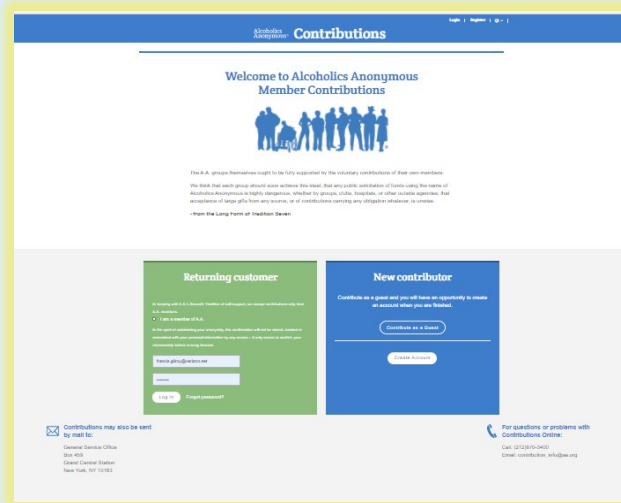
Login | Register | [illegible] |

Alcoholics Anonymous® Contributions

Welcome to Alcoholics Anonymous Member Contributions

The A.A. groups themselves ought to be fully supported by the voluntary contributions of their own members.

We think that each group should soon achieve this ideal; that any public solicitation of funds using the name of Alcoholics Anonymous is highly dangerous, whether by groups, clubs, hospitals, or other outside agencies; that acceptance of large gifts from any source, or of contributions carrying any obligation whatever, is unwise.

–from the Long Form of Tradition Seven

Returning customer

In keeping with A.A.'s Seventh Tradition of self-support, we accept contributions only from A.A. members.

I am a member of A.A.

In the spirit of maintaining your anonymity, this confirmation will not be stored, tracked or associated with your personal information by any means. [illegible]

francis.gilroy@verizon.net

••••••

Log In   Forgot password?

New contributor

Contribute as a guest and you will have an opportunity to create an account when you are finished.

Contribute as a Guest

Create Account

Contributions may also be sent by mail to:

General Service Office
Box 459
Grand Central Station
New York, NY 10163

For questions or problems with Contributions Online:

Call: (212)870-3400
Email: contribution_info@aa.org